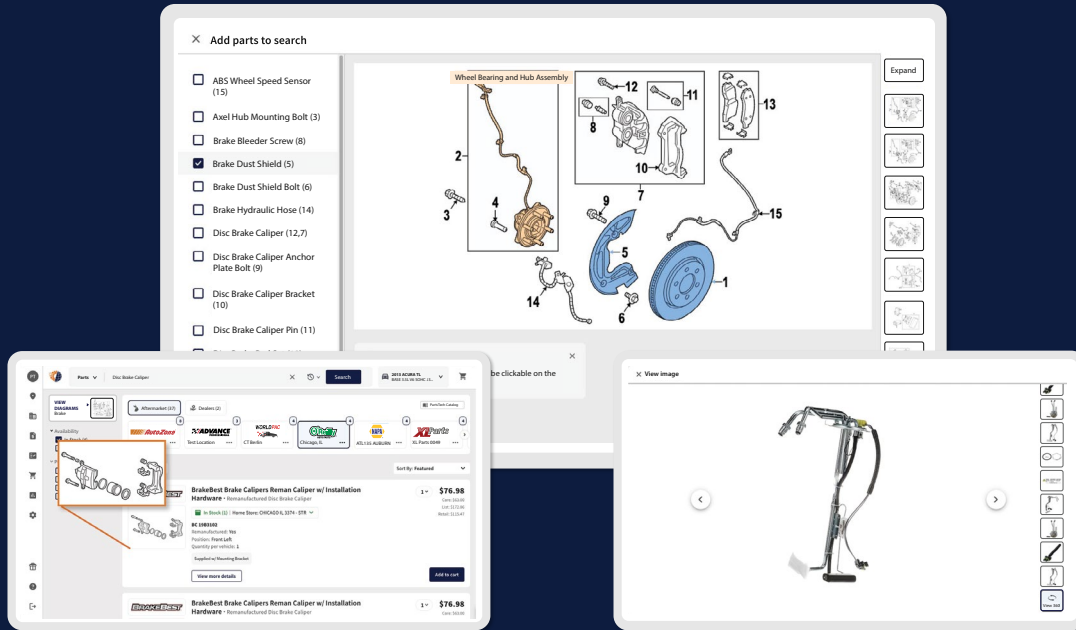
× Add parts to search

ABS Wheel Speed Sensor (15)
Axel Hub Mounting Bolt (3)
Brake Bleeder Screw (8)
Brake Dust Shield (5)
Brake Dust Shield Bolt (6)
Brake Hydraulic Hose (14)
Disc Brake Caliper (12,7)
Disc Brake Caliper Anchor Plate Bolt (9)
Disc Brake Caliper Bracket (10)
Disc Brake Caliper Pin (11)

Wheel Bearing and Hub Assembly

2
3
4
12
8
11
10
7
13
9
5
15
14
6
1

Expand

be clickable on the

×

PT
Parts
Disc Brake Caliper
Search
2013 ACURA TL
VIEW DIAGRAMS
Brake
Aftermarket (17)
Dealers (2)
Parts Tech Catalog
AutoZone
ADVANCE
WORLDPAC
Test Location
CT Berlin
Chicago, IL
ATL LG AUBURN
XL Parts 0049
XL Parts
Availability
In Stock
Sort By: Featured
BrakeBest Brake Calipers Reman Caliper w/ Installation Hardware • Remanufactured Disc Brake Caliper
1
$76.98
In Stock (1) | Home Store: CHICAGO IL 3374 - STR
BC 19B3102
Remanufactured: Yes
Position: Front Left
Quantity per vehicle: 1
Supplied w/ Mounting Bracket
View more details
Add to cart
BrakeBest Brake Calipers Reman Caliper w/ Installation Hardware • Remanufactured Disc Brake Caliper
1
$76.98

× View image

View 360